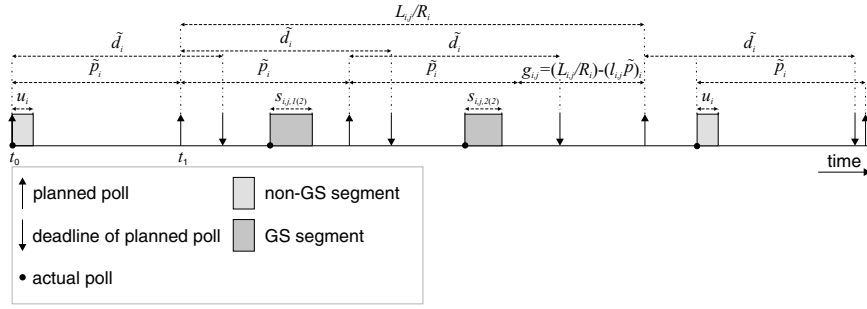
$L_{i,j}/R_i$

$\tilde{d}_i$

$\tilde{d}_i$

$\tilde{d}_i$

$\tilde{d}_i$

$\tilde{p}_i$

$\tilde{p}_i$

$\tilde{p}_i$

$g_{i,j}=(L_{i,j}/R_i)-(l_{i,j}\tilde{p})_i$

$\tilde{p}_i$

$u_i$

$s_{i,j,1(2)}$

$s_{i,j,2(2)}$

$u_i$

$t_0$

$t_1$

time

planned poll

non-GS segment

deadline of planned poll

GS segment

• actual poll